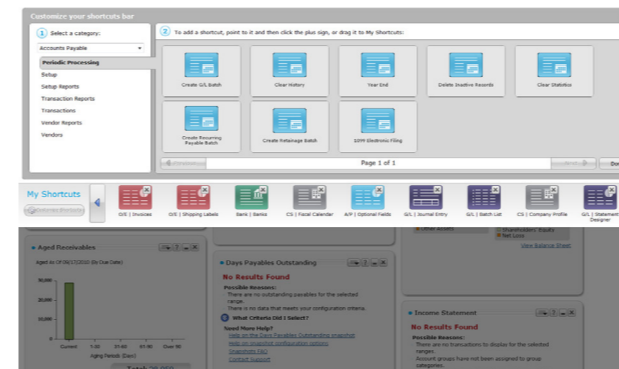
Customize your shortcuts bar

1 Select a category:

Accounts Payable

Periodic Processing
Setup
Setup Reports
Transaction Reports
Transactions
Vendor Reports
Vendors

2 To add a shortcut, point to it and then click the plus sign, or drag it to My Shortcuts:

Create G/L Batch
Clear History
Year End
Delete Inactive Records
Clear Statistics
Create Recurring Payable Batch
Create Retainage Batch
1099 Electronic Filing

Previous
Page 1 of 1
Next
Do

My Shortcuts
Customize Shortcuts

O/E | Invoices
O/E | Shipping Labels
Bank | Banks
CS | Fiscal Calendar
A/P | Optional Fields
G/L | Journal Entry
G/L | Batch List
CS | Company Profile
G/L | Statement Designer

Aged Receivables

Aged as Of 09/17/2020 (By Due Date)

30,000
20,000
10,000
0

Current
1-30
31-60
61-90
Over 90

Aging Periods (Days)

Days Payables Outstanding

No Results Found

Possible Reasons:
There are no outstanding payables for the selected range.
There is no data that meets your configuration criteria.

What Criteria Did I Select?

Need More Help?
Help on the Days Payables Outstanding snapshot
Help on snapshot configuration options
Snapshots FAQ
Contact Support

Shareholders' Equity
Net Loss
View Balance Sheet

Income Statement

No Results Found

Possible Reasons:
There are no transactions to display for the selected ranges.
Account groups have not been assigned to group categories.